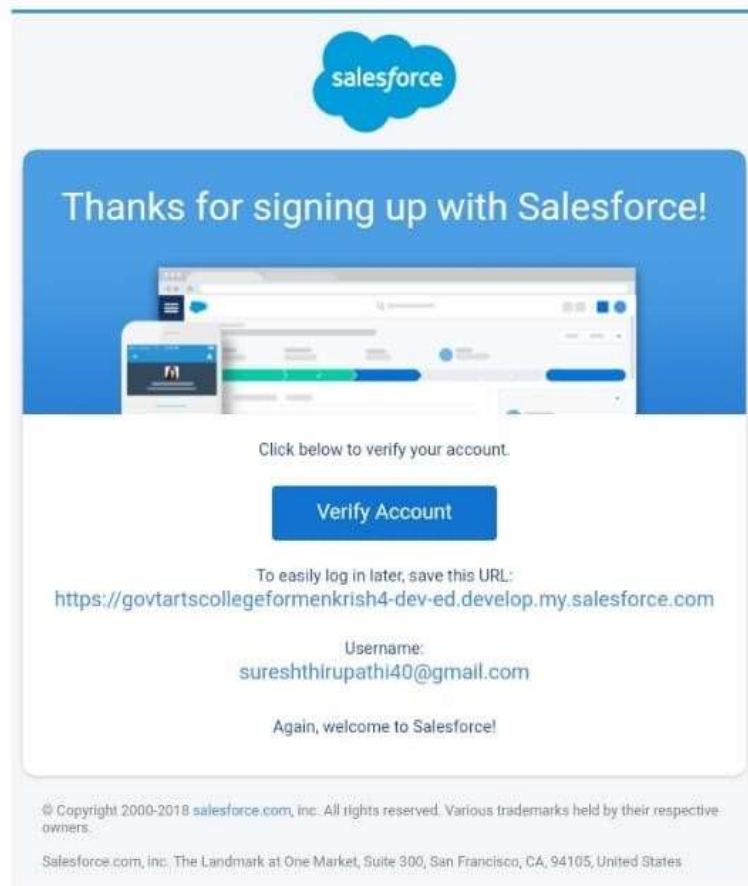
salesforce

Thanks for signing up with Salesforce!

Click below to verify your account.

Verify Account

To easily log in later, save this URL:
https://govtartscollegeformenkrish4-dev-ed.develop.my.salesforce.com

Username:
sureshthirupathi40@gmail.com

Again, welcome to Salesforce!

© Copyright 2000-2018 salesforce.com, inc. All rights reserved. Various trademarks held by their respective owners.

Salesforce.com, inc. The Landmark at One Market, Suite 300, San Francisco, CA, 94105, United States